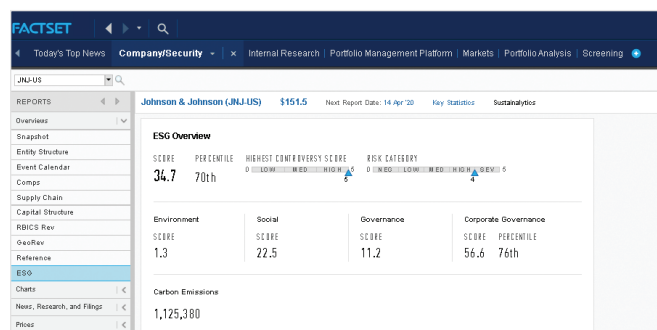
FACTSET

Today's Top News | Company/Security | Internal Research | Portfolio Management Platform | Markets | Portfolio Analysis | Screening

JNJ-US

REPORTS

Overviews

Snapshot

Entity Structure

Event Calendar

Comps

Supply Chain

Capital Structure

RBICS Rev

GeoRev

Reference

ESG

Charts

News, Research, and Filings

Prices

Johnson & Johnson (JNJ-US) $151.5 Next Report Date: 14 Apr '20 Key Statistics Sustainalytics

ESG Overview

SCORE 34.7

PERCENTILE 70th

HIGHEST CONTROVERSY SCORE 0 LOW MED HIGH 5 5

RISK CATEGORY 0 NEG LOW MED HIGH SEV 5 4

Environment SCORE 1.3

Social SCORE 22.5

Governance SCORE 11.2

Corporate Governance SCORE 56.6 PERCENTILE 76th

Carbon Emissions

1,125,380